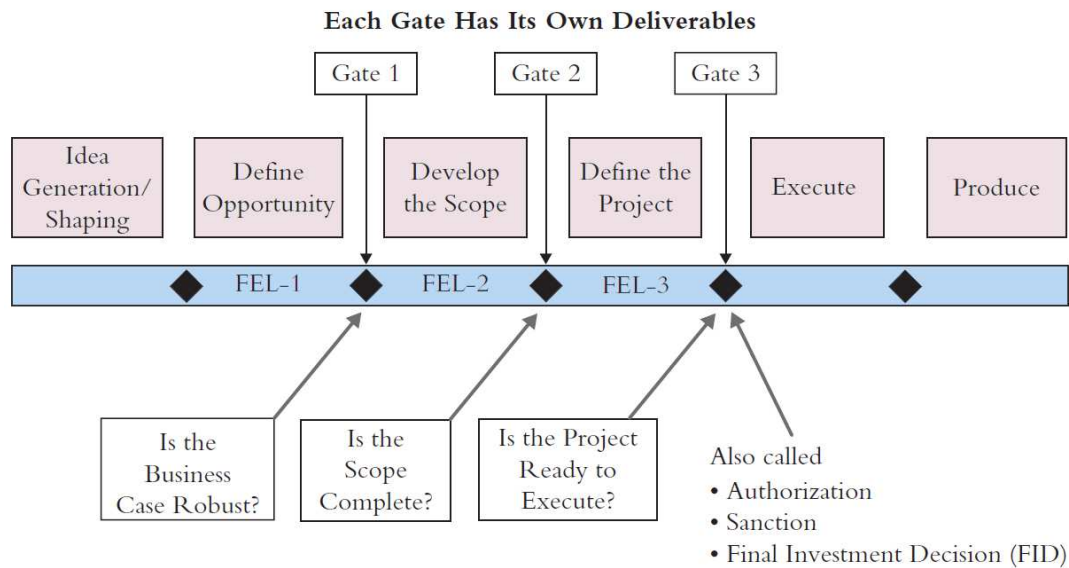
Each Gate Has Its Own Deliverables

Gate 1

Gate 2

Gate 3

Idea Generation/ Shaping

Define Opportunity

Develop the Scope

Define the Project

Execute

Produce

FEL-1

FEL-2

FEL-3

Is the Business Case Robust?

Is the Scope Complete?

Is the Project Ready to Execute?

Also called
• Authorization
• Sanction
• Final Investment Decision (FID)